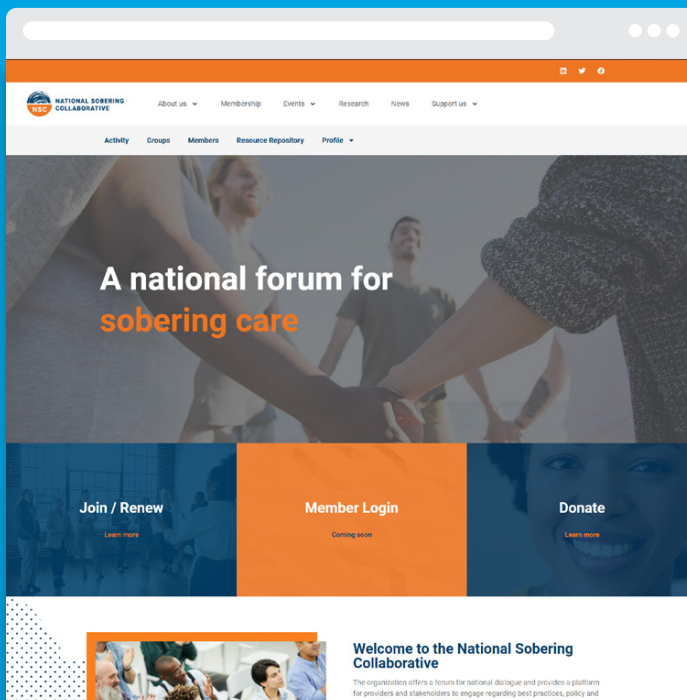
NSC NATIONAL SOBERING COLLABORATIVE

About us Membership Events Research News Support us

Activity Groups Members Resource Repository Profile

A national forum for sobering care

Join / Renew
Learn more

Member Login
Coming soon

Donate
Learn more

Welcome to the National Sobering Collaborative

The organization offers a forum for national dialogue and provides a platform for providers and stakeholders to engage regarding best practices, policy and